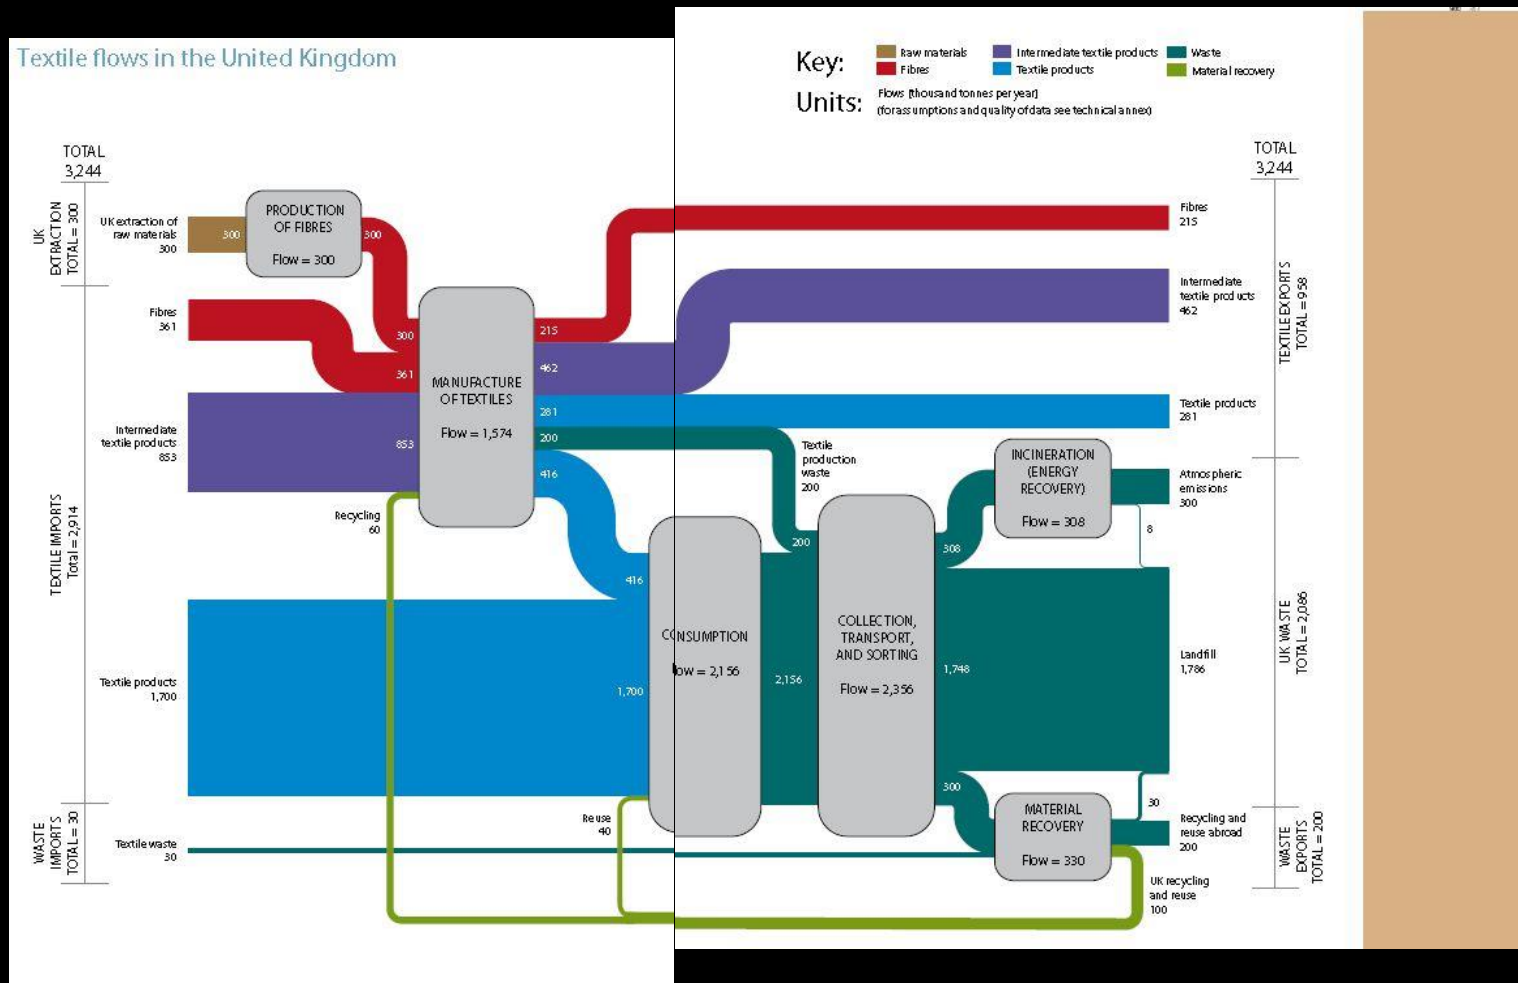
Textile flows in the United Kingdom

Key: Raw materials Fibres Intermediate textile products Textile products Waste Material recovery

Units: Flows (thousand tonnes per year) (for assumptions and quality of data see technical annex)

TOTAL 3,244

UK EXTRACTION TOTAL = 300

UK extraction of raw materials 300

300

PRODUCTION OF FIBRES Flow = 300

300

Fibres 361

300

361

MANUFACTURE OF TEXTILES Flow = 1,574

215

462

281

200

416

Intermediate textile products 853

853

TEXTILE IMPORTS Total = 2,914

Recycling 60

Textile products 1,700

1,700

416

CONSUMPTION Flow = 2,156

Textile production waste 200

200

2,156

COLLECTION, TRANSPORT, AND SORTING Flow = 2,356

308

INCINERATION (ENERGY RECOVERY) Flow = 308

1,748

300

MATERIAL RECOVERY Flow = 330

8

30

Reuse 40

WASTE IMPORTS TOTAL = 30

Textile waste 30

TOTAL 3,244

Fibres 215

Intermediate textile products 462

Textile products 281

TEXTILE EXPORTS TOTAL = 958

Atmospheric emissions 300

Landfill 1,786

UK WASTE TOTAL = 2,086

Recycling and reuse abroad 200

WASTE EXPORTS TOTAL = 200

UK recycling and reuse 100